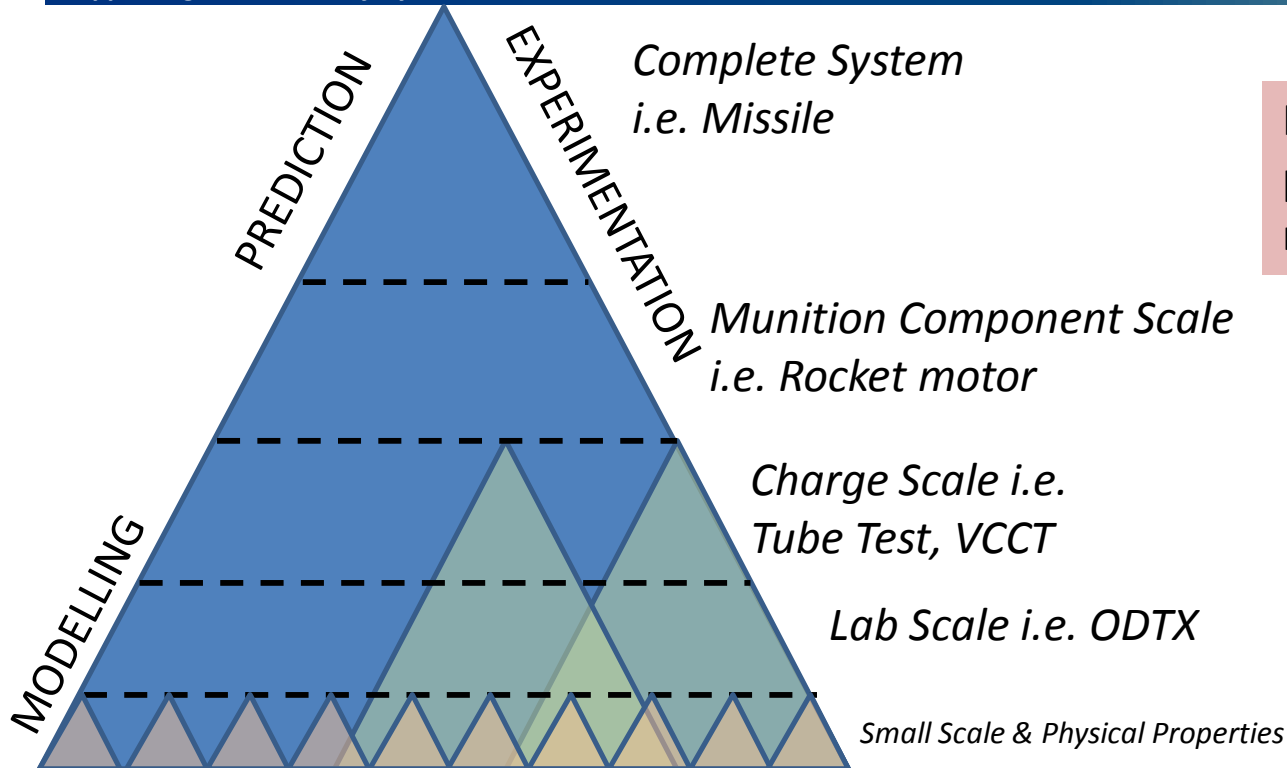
PREDICTION

EXPERIMENTATION

MODELLING

Complete System i.e. Missile

Munition Component Scale i.e. Rocket motor

Charge Scale i.e. Tube Test, VCCT

Lab Scale i.e. ODTX

Small Scale & Physical Properties